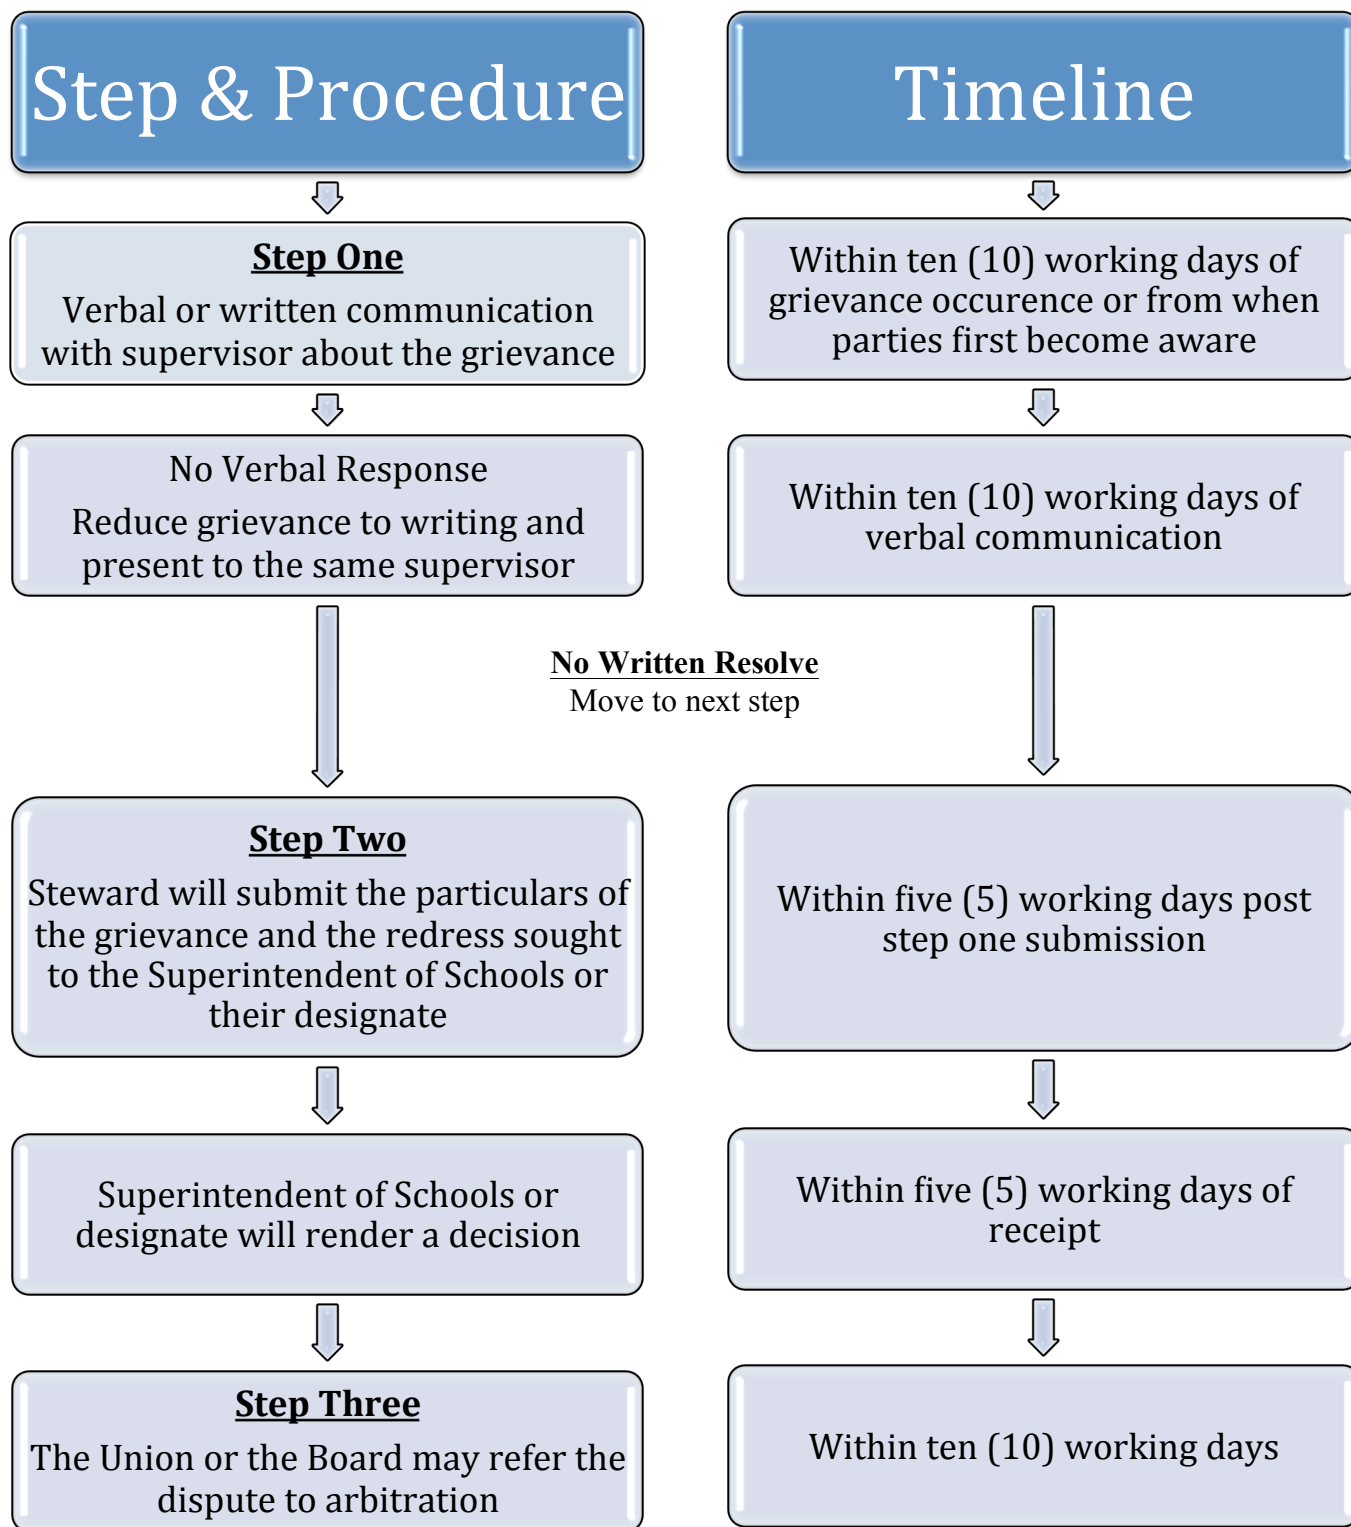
Step & Procedure

Timeline

Step One

Verbal or written communication with supervisor about the grievance

Within ten (10) working days of grievance occurence or from when parties first become aware

No Verbal Response

Reduce grievance to writing and present to the same supervisor

Within ten (10) working days of verbal communication

No Written Resolve

Move to next step

Step Two

Steward will submit the particulars of the grievance and the redress sought to the Superintendent of Schools or their designate

Within five (5) working days post step one submission

Superintendent of Schools or designate will render a decision

Within five (5) working days of receipt

Step Three

The Union or the Board may refer the dispute to arbitration

Within ten (10) working days